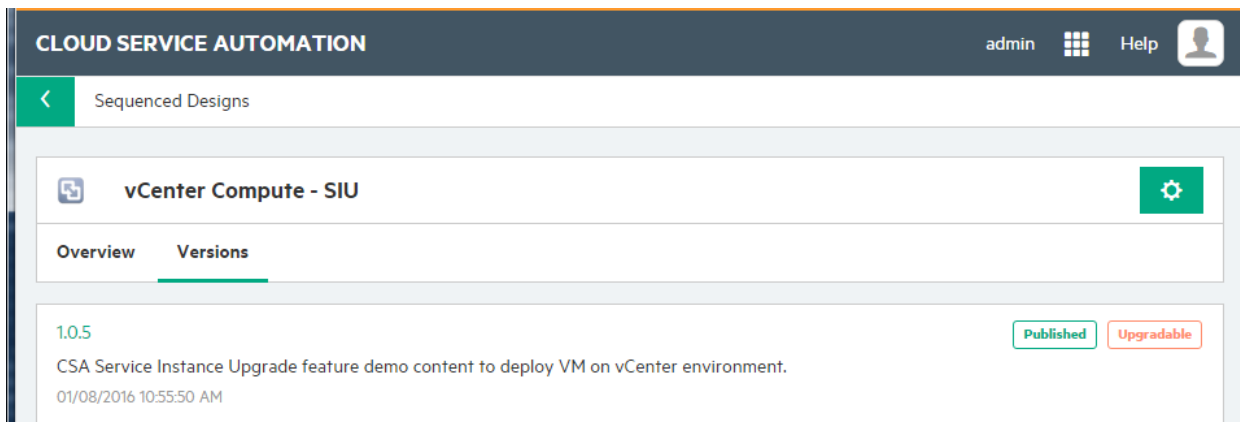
CLOUD SERVICE AUTOMATION
admin
Help

Sequenced Designs

vCenter Compute - SIU

Overview
Versions

1.0.5
Published
Upgradable
CSA Service Instance Upgrade feature demo content to deploy VM on vCenter environment.
01/08/2016 10:55:50 AM